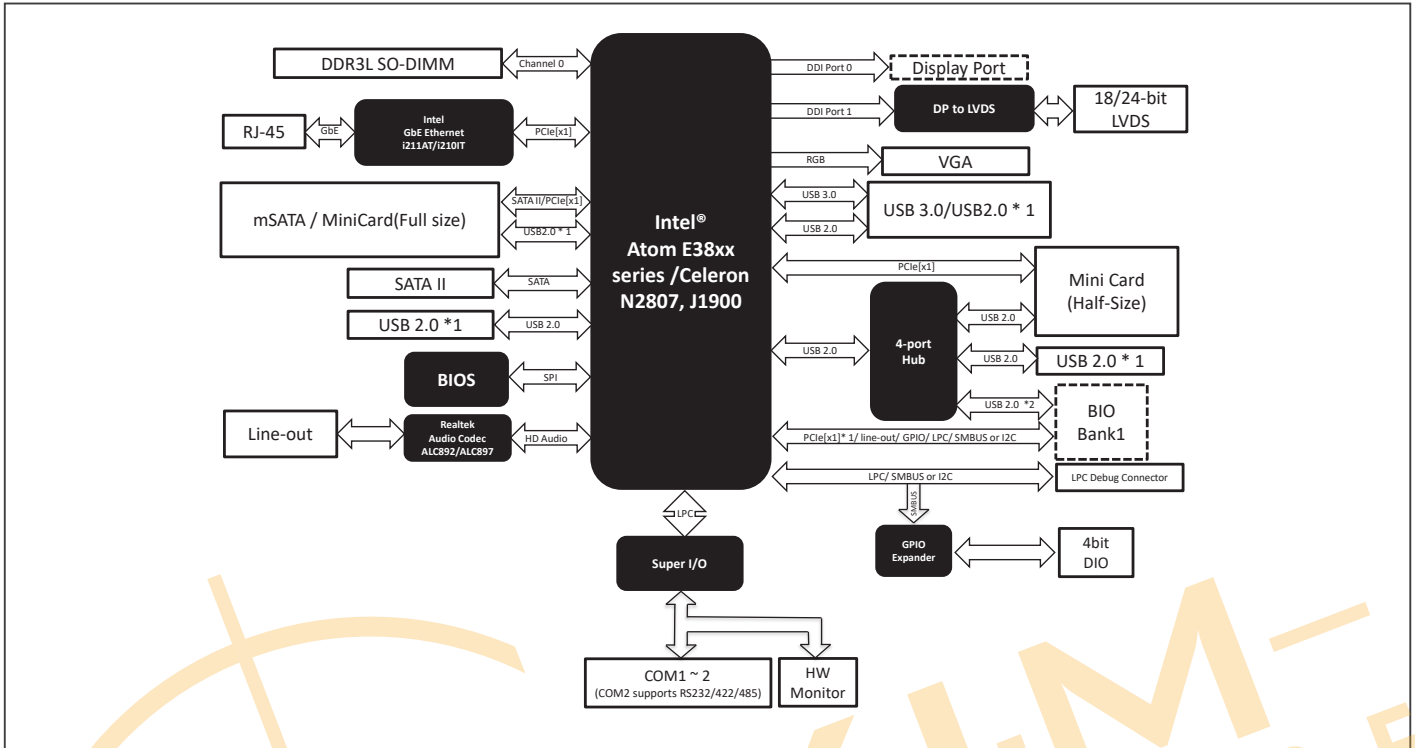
DDR3L SO-DIMM

Channel 0

Intel GbE Ethernet i211AT/i210IT

RJ-45

GbE

PCIe[x1]

mSATA / MiniCard(Full size)

SATA II/PCIe[x1]

USB2.0 * 1

SATA II

SATA

USB 2.0 *1

USB 2.0

BIOS

SPI

Line-out

Realtek Audio Codec ALC892/ALC897

HD Audio

Intel®
Atom E38xx series /Celeron N2807, J1900

DDI Port 0

Display Port

DDI Port 1

DP to LVDS

18/24-bit LVDS

RGB

VGA

USB 3.0

USB 2.0

USB 3.0/USB2.0 * 1

PCIe[x1]

Mini Card (Half-Size)

USB 2.0

4-port Hub

USB 2.0

USB 2.0

USB 2.0 * 1

USB 2.0 *2

BIO Bank1

PCIe[x1]* 1/ line-out/ GPIO/ LPC/ SMBUS or I2C

LPC/ SMBUS or I2C

LPC Debug Connector

SMBUS

GPIO Expander

4bit DIO

LPC

Super I/O

COM1 ~ 2
(COM2 supports RS232/422/485)

HW Monitor